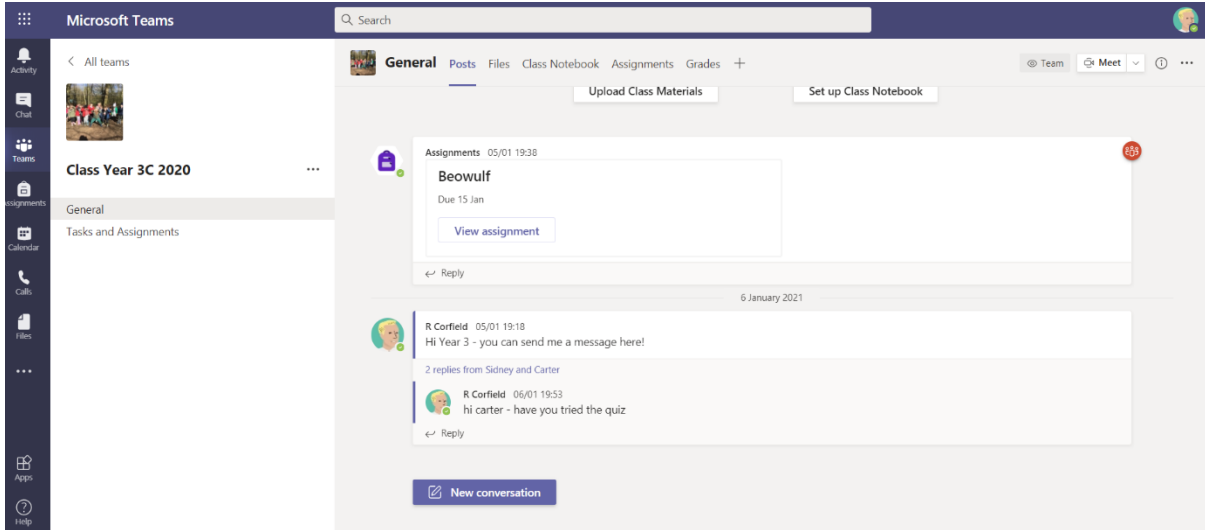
Microsoft Teams

Search

Activity

Chat

Teams

Assignments

Calendar

Calls

Files

...

Apps

Help

< All teams

Class Year 3C 2020 ...

General

Tasks and Assignments

General Posts Files Class Notebook Assignments Grades +

Team Meet

Upload Class Materials

Set up Class Notebook

Assignments 05/01 19:38

Beowulf

Due 15 Jan

View assignment

Reply

6 January 2021

R Corfield 05/01 19:18

Hi Year 3 - you can send me a message here!

2 replies from Sidney and Carter

R Corfield 06/01 19:53

hi carter - have you tried the quiz

Reply

New conversation